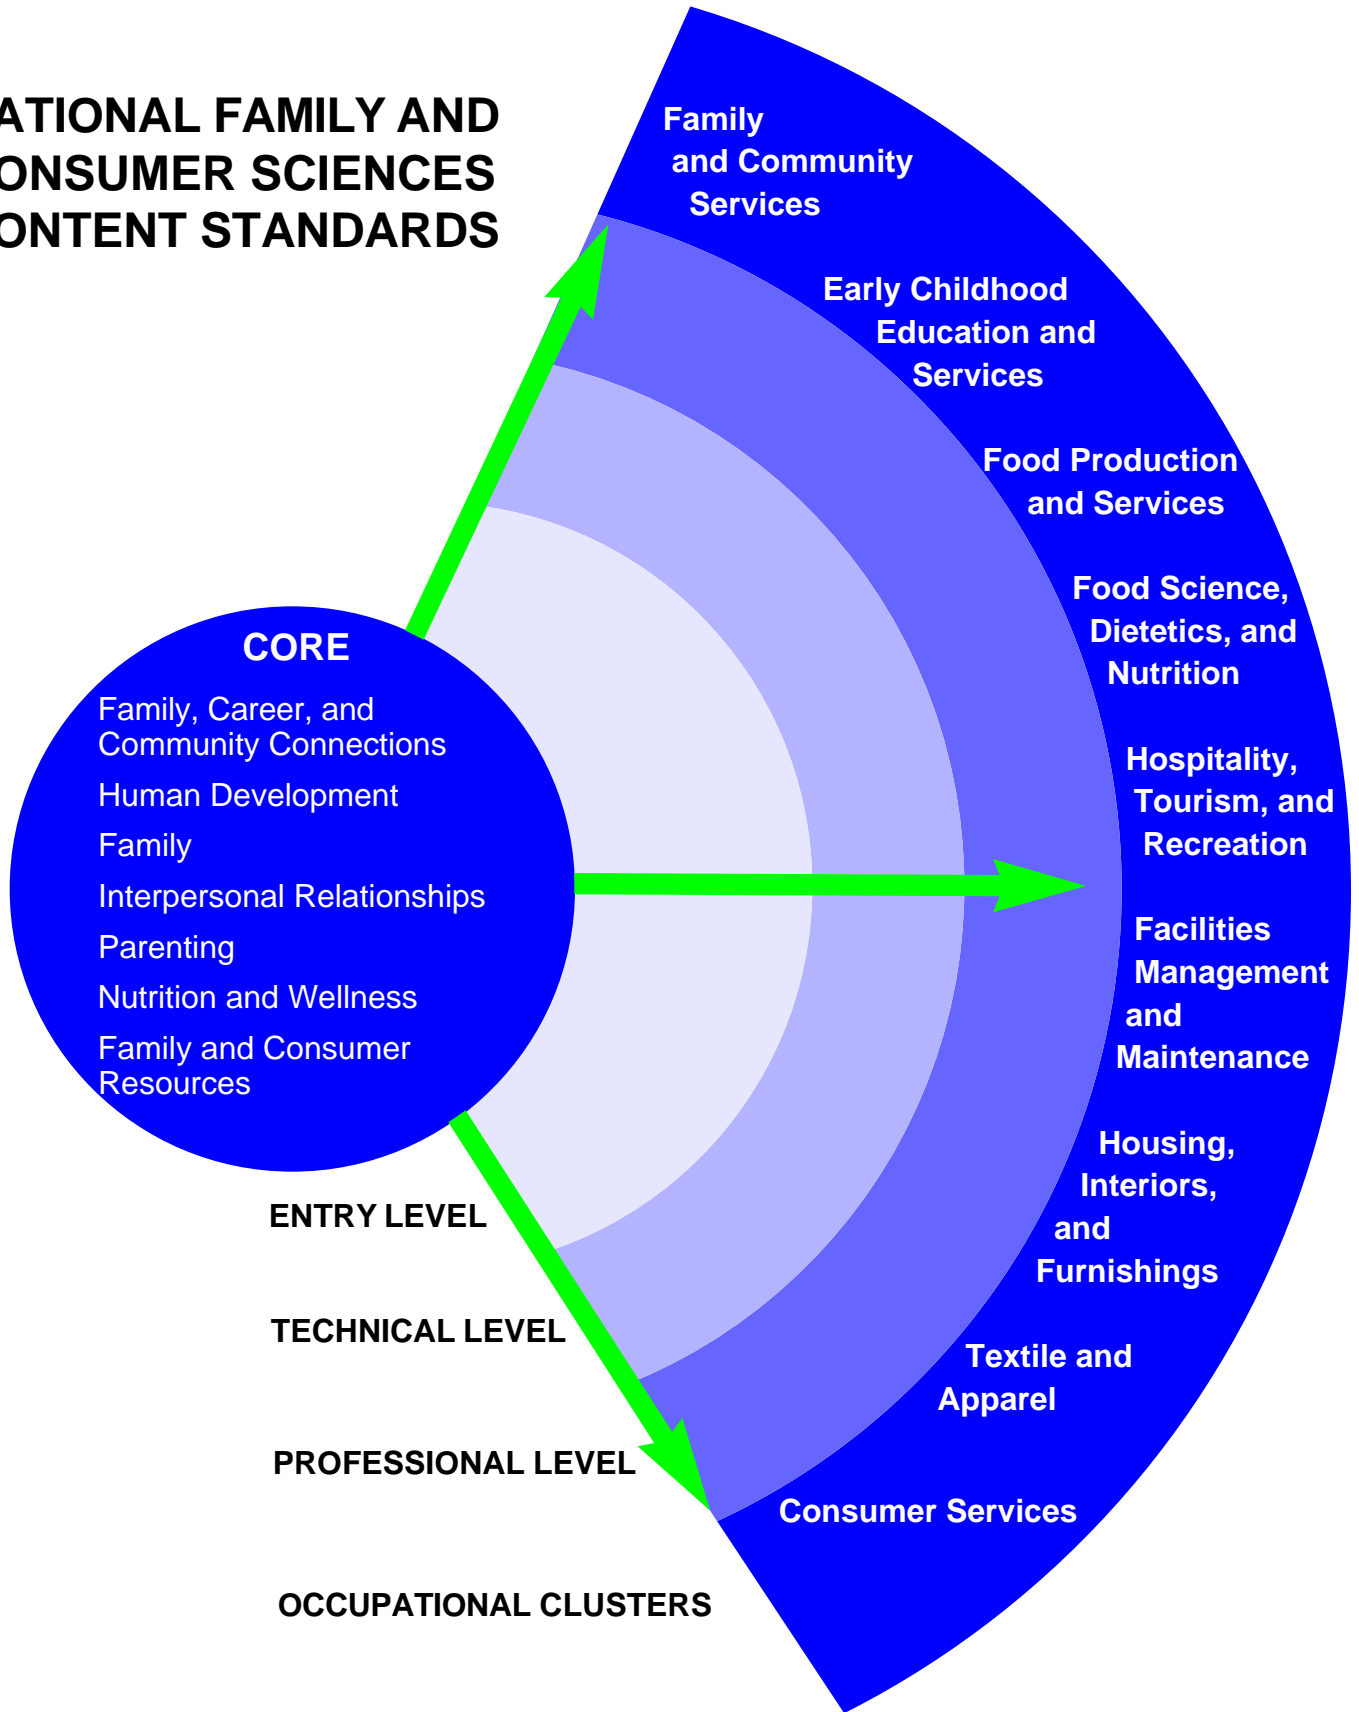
ATIONAL FAMILY AND
ONSUMER SCIENCES
ONTENT STANDARDS

Family and Community Services

Early Childhood Education and Services

Food Production and Services

Food Science, Dietetics, and Nutrition

Hospitality, Tourism, and Recreation

Facilities Management and Maintenance

Housing, Interiors, and Furnishings

Textile and Apparel

Consumer Services

CORE

Family, Career, and Community Connections

Human Development

Family

Interpersonal Relationships

Parenting

Nutrition and Wellness

Family and Consumer Resources

ENTRY LEVEL

TECHNICAL LEVEL

PROFESSIONAL LEVEL

OCCUPATIONAL CLUSTERS